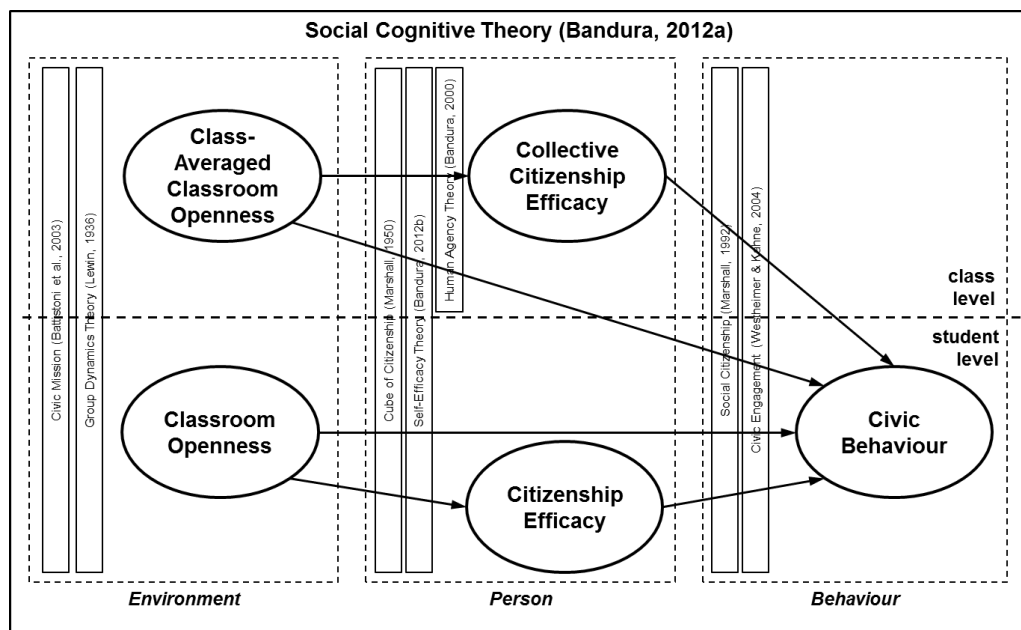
Social Cognitive Theory (Bandura, 2012a)

Civic Mission (Battistoni et al., 2003)
Group Dynamics Theory (Lewin, 1936)

Class-Averaged Classroom Openness

Classroom Openness

Environment

Cube of Citizenship (Marshall, 1950)
Self-Efficacy Theory (Bandura, 2012b)
Human Agency Theory (Bandura, 2000)

Collective Citizenship Efficacy

Citizenship Efficacy

Person

Social Citizenship (Marshall, 1992)
Civic Engagement (Westheimer & Kahne, 2004)

class level

student level

Civic Behaviour

Behaviour